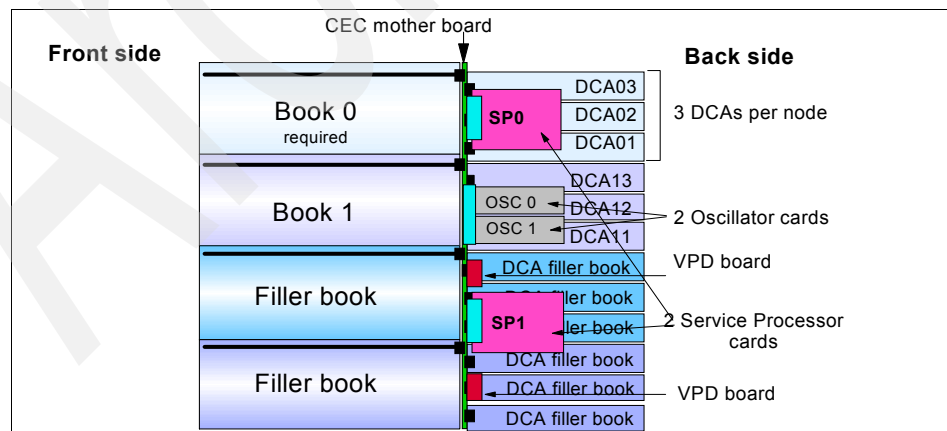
CEC mother board

Front side

Back side

Book 0
required

DCA03

SP0

DCA02

DCA01

3 DCAs per node

DCA13

Book 1

OSC 0

DCA12

OSC 1

DCA11

2 Oscillator cards

Filler book

DCA filler book

VPD board

DCA filler book

SP1

ler book

2 Service Processor cards

Filler book

DCA filler book

DCA filler book

VPD board

DCA filler book